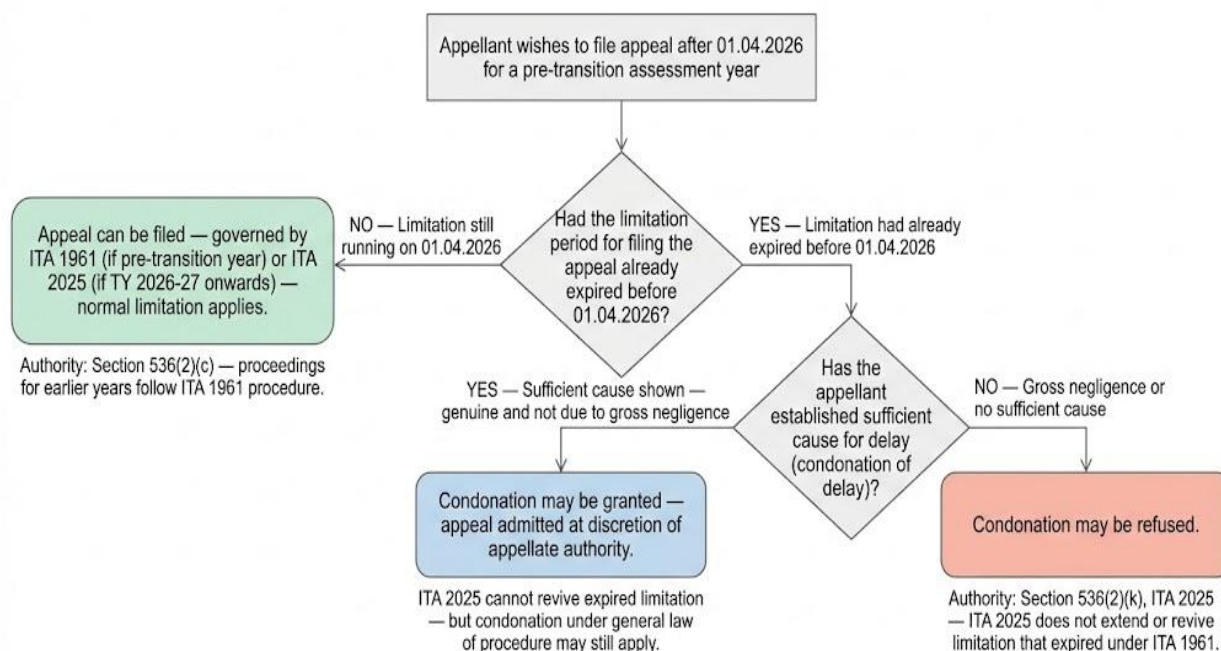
Appellant wishes to file appeal after 01.04.2026 for a pre-transition assessment year

Had the limitation period for filing the appeal already expired before 01.04.2026?

NO — Limitation still running on 01.04.2026

Appeal can be filed — governed by ITA 1961 (if pre-transition year) or ITA 2025 (if TY 2026-27 onwards) — normal limitation applies.

Authority: Section 536(2)(c) — proceedings for earlier years follow ITA 1961 procedure.

YES — Limitation had already expired before 01.04.2026

Has the appellant established sufficient cause for delay (condonation of delay)?

YES — Sufficient cause shown — genuine and not due to gross negligence

Condonation may be granted — appeal admitted at discretion of appellate authority.

ITA 2025 cannot revive expired limitation — but condonation under general law of procedure may still apply.

NO — Gross negligence or no sufficient cause

Condonation may be refused.

Authority: Section 536(2)(k), ITA 2025 — ITA 2025 does not extend or revive limitation that expired under ITA 1961.